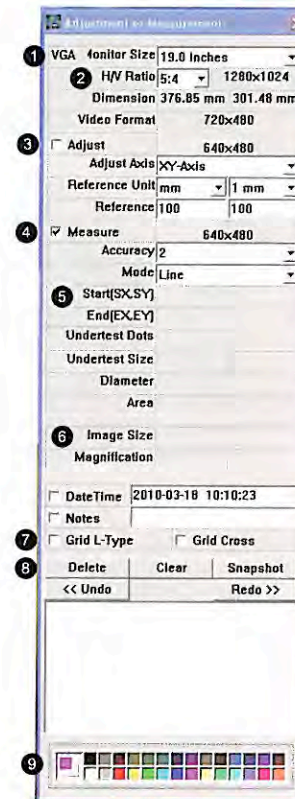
Adjustment or Measurement

1 VGA Monitor Size 19.0 Inches
2 H/V Ratio 5:4 1280x1024
Dimension 376.85 mm 301.48 mm
Video Format 720x480
3 Adjust 640x480
Adjust Axis XY-Axis
Reference Unit mm 1 mm
Reference 100 100
4 Measure 640x480
Accuracy 2
Mode Line
5 Start(SX,SY)
End(EX,EY)
Undertest Dots
Undertest Size
Diameter
Area
6 Image Size
Magnification

DateTime 2010-03-18 10:10:23
Notes
7 Grid L-Type Grid Cross
8 Delete Clear Snapshot
<< Undo Redo >>

9